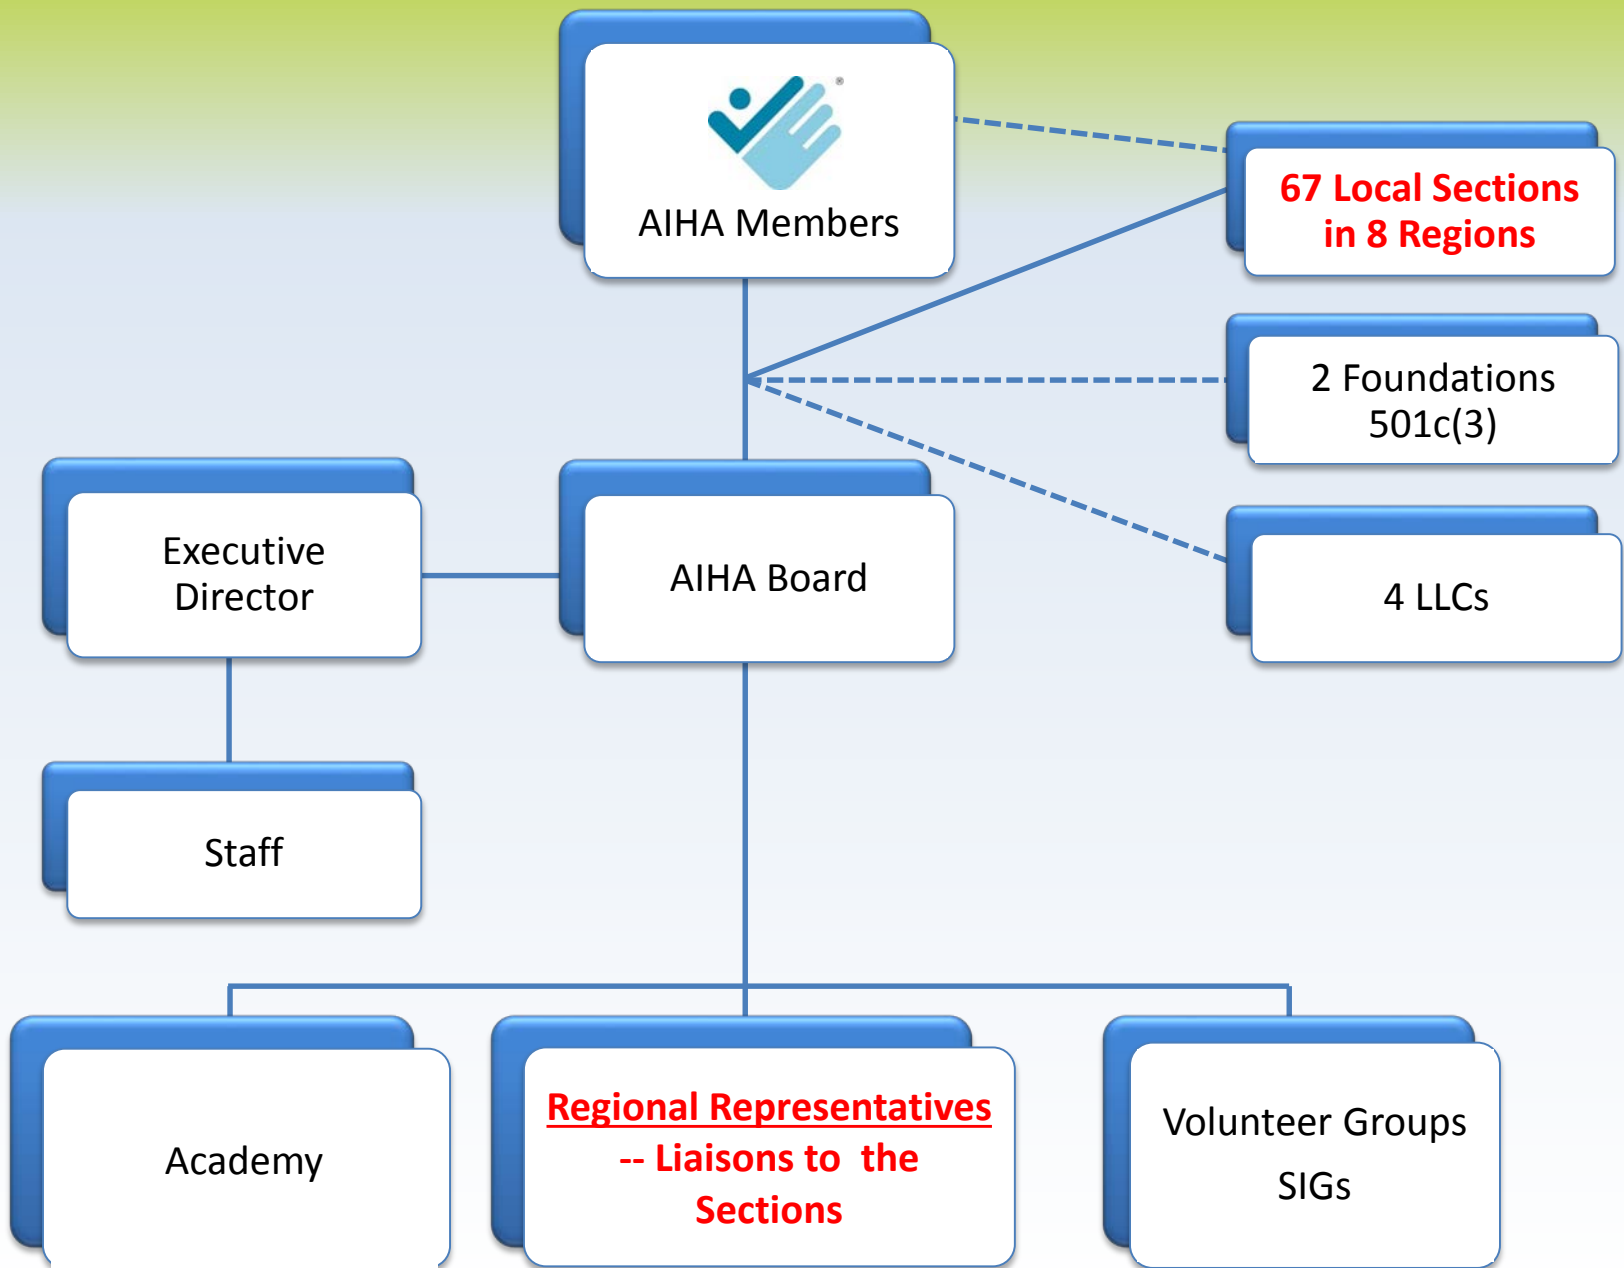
AIHA Members

67 Local Sections in 8 Regions

2 Foundations 501c(3)

Executive Director

AIHA Board

4 LLCs

Staff

Academy

Regional Representatives -- Liaisons to the Sections

Volunteer Groups

SIGs